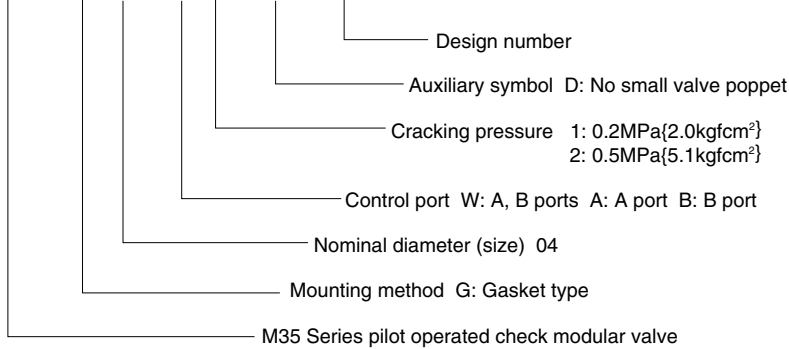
Design number

Auxiliary symbol D: No small valve poppet

Cracking pressure 1: 0.2MPa{2.0kgfcm$^2$}
2: 0.5MPa{5.1kgfcm$^2$}

Control port W: A, B ports A: A port B: B port

Nominal diameter (size) 04

Mounting method G: Gasket type

M35 Series pilot operated check modular valve